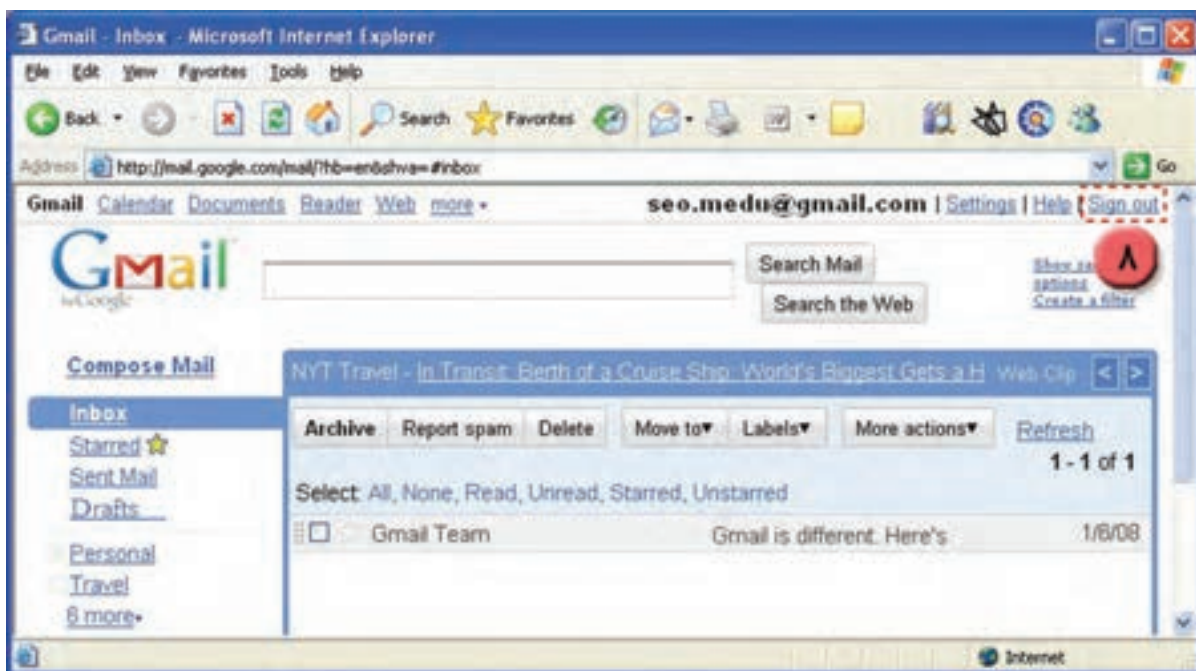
Gmail - Inbox - Microsoft Internet Explorer

File Edit View Favorites Tools Help

Back Search Favorites

Address http://mail.google.com/mail/?hl=en&shva=#inbox Go

Gmail Calendar Documents Reader Web more ▾ seo.medu@gmail.com | Settings | Help | Sign out

٨

Gmail by Google

Search Mail

Search the Web

Show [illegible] options
Create a filter

Compose Mail

NYT Travel - In Transit: Berth of a Cruise Ship: World's Biggest Gets a H Web Clip

Inbox
Starred
Sent Mail
Drafts

Personal
Travel
6 more▾

Archive | Report spam | Delete | Move to▾ | Labels▾ | More actions▾ | Refresh

1 - 1 of 1

Select: All, None, Read, Unread, Starred, Unstarred

Gmail Team | Gmail is different. Here's | 1/6/08

Internet